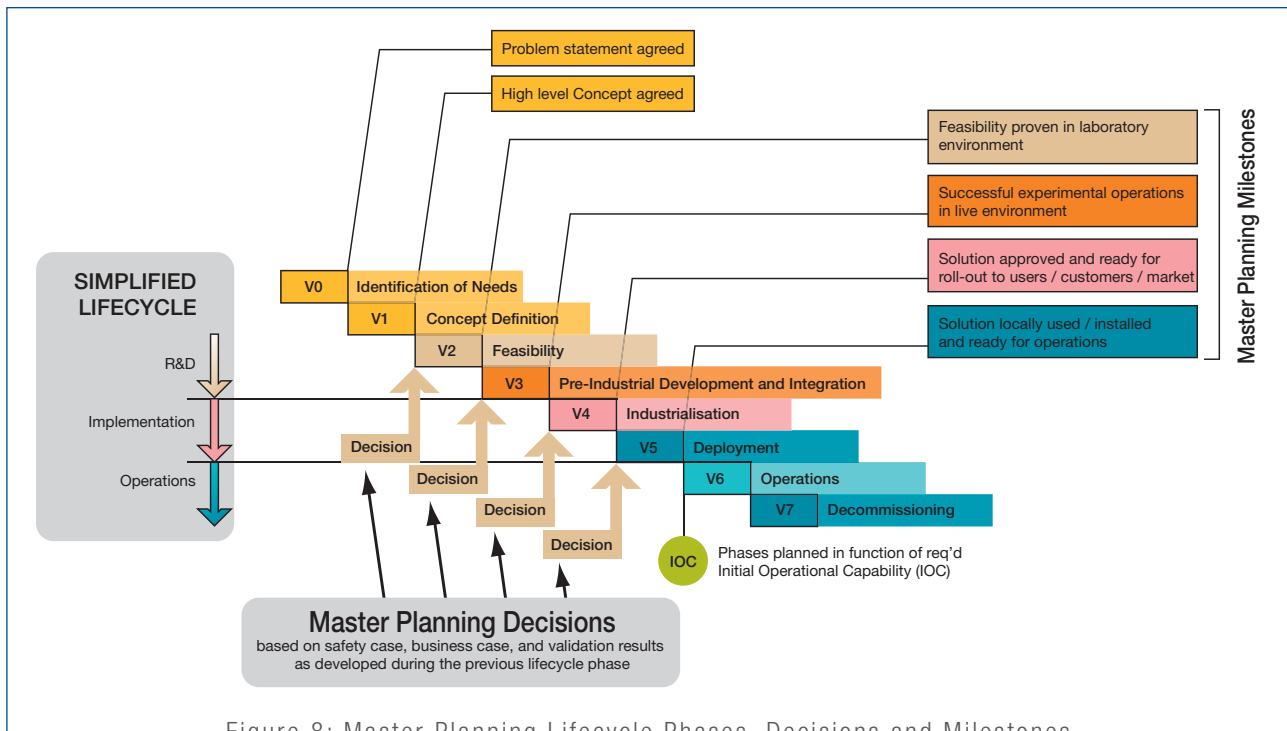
Problem statement agreed

High level Concept agreed

Feasibility proven in laboratory environment

Successful experimental operations in live environment

Solution approved and ready for roll-out to users / customers / market

Solution locally used / installed and ready for operations

Master Planning Milestones

SIMPLIFIED LIFECYCLE

R&D

Implementation

Operations

V0 Identification of Needs

V1 Concept Definition

V2 Feasibility

V3 Pre-Industrial Development and Integration

V4 Industrialisation

V5 Deployment

V6 Operations

V7 Decommissioning

Decision

Decision

Decision

Decision

IOC Phases planned in function of req'd Initial Operational Capability (IOC)

Master Planning Decisions
based on safety case, business case, and validation results as developed during the previous lifecycle phase

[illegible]